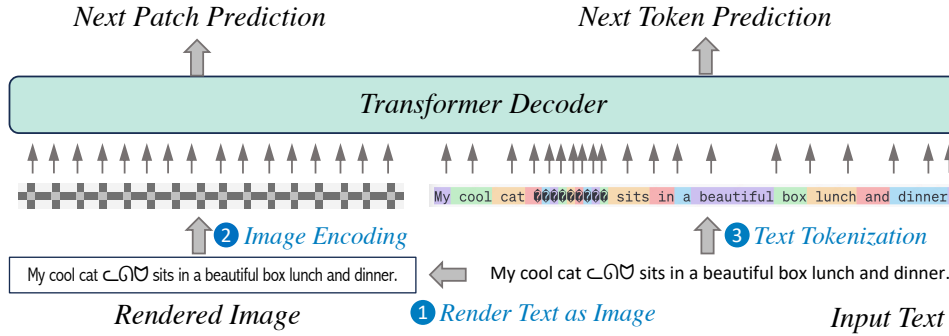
Next Patch Prediction

Next Token Prediction

Transformer Decoder

My cool cat ��������� sits in a beautiful box lunch and dinner

2 Image Encoding

3 Text Tokenization

My cool cat ᓚᘏᗢ sits in a beautiful box lunch and dinner.

My cool cat ᓚᘏᗢ sits in a beautiful box lunch and dinner.

Rendered Image

1 Render Text as Image

Input Text